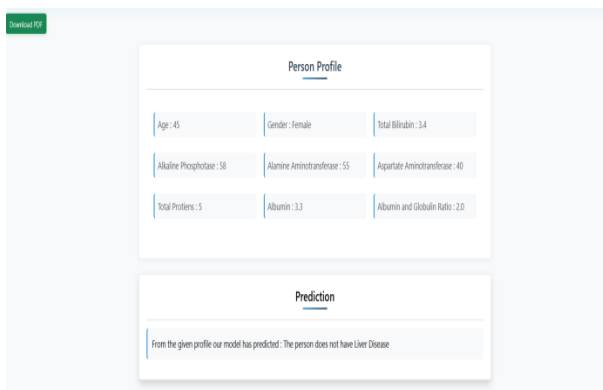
Download PDF

Person Profile

Age : 45

Gender : Female

Total Bilirubin : 3.4

Alkaline Phosphotase : 58

Alamine Aminotransferase : 55

Aspartate Aminotransferase : 40

Total Protiens : 5

Albumin : 3.3

Albumin and Globulin Ratio : 2.0

Prediction

From the given profile our model has predicted : The person does not have Liver Disease